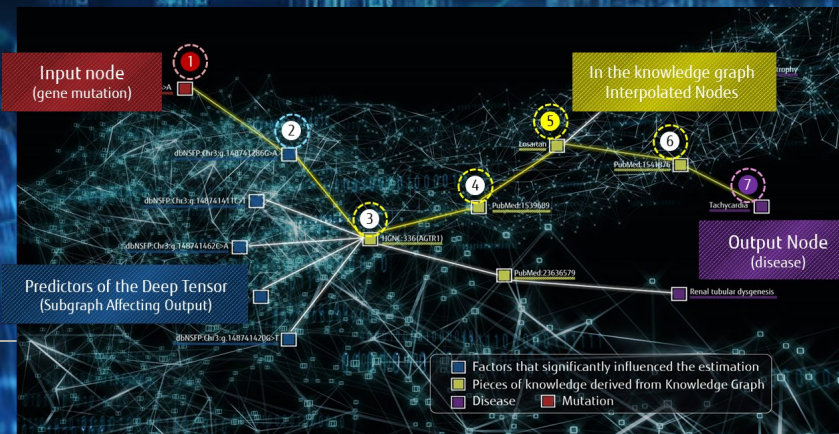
Input node
(gene mutation)

1

In the knowledge graph
Interpolated Nodes

rophy

2

dbNSFP:Chr3:g.148741286G>A

5

Losartan

6

PubMed:1541876

7

Tachycardia

4

PubMed:1539689

dbNSFP:Chr3:g.148741411C>T

3

HGNC:336(AGTR1)

dbNSFP:Chr3:g.148741462C>A

Output Node
(disease)

Predictors of the Deep Tensor
(Subgraph Affecting Output)

PubMed:23636579

Renal tubular dysgenesis

dbNSFP:Chr3:g.148741420G>T

Factors that significantly influenced the estimation
Pieces of knowledge derived from Knowledge Graph
Disease
Mutation